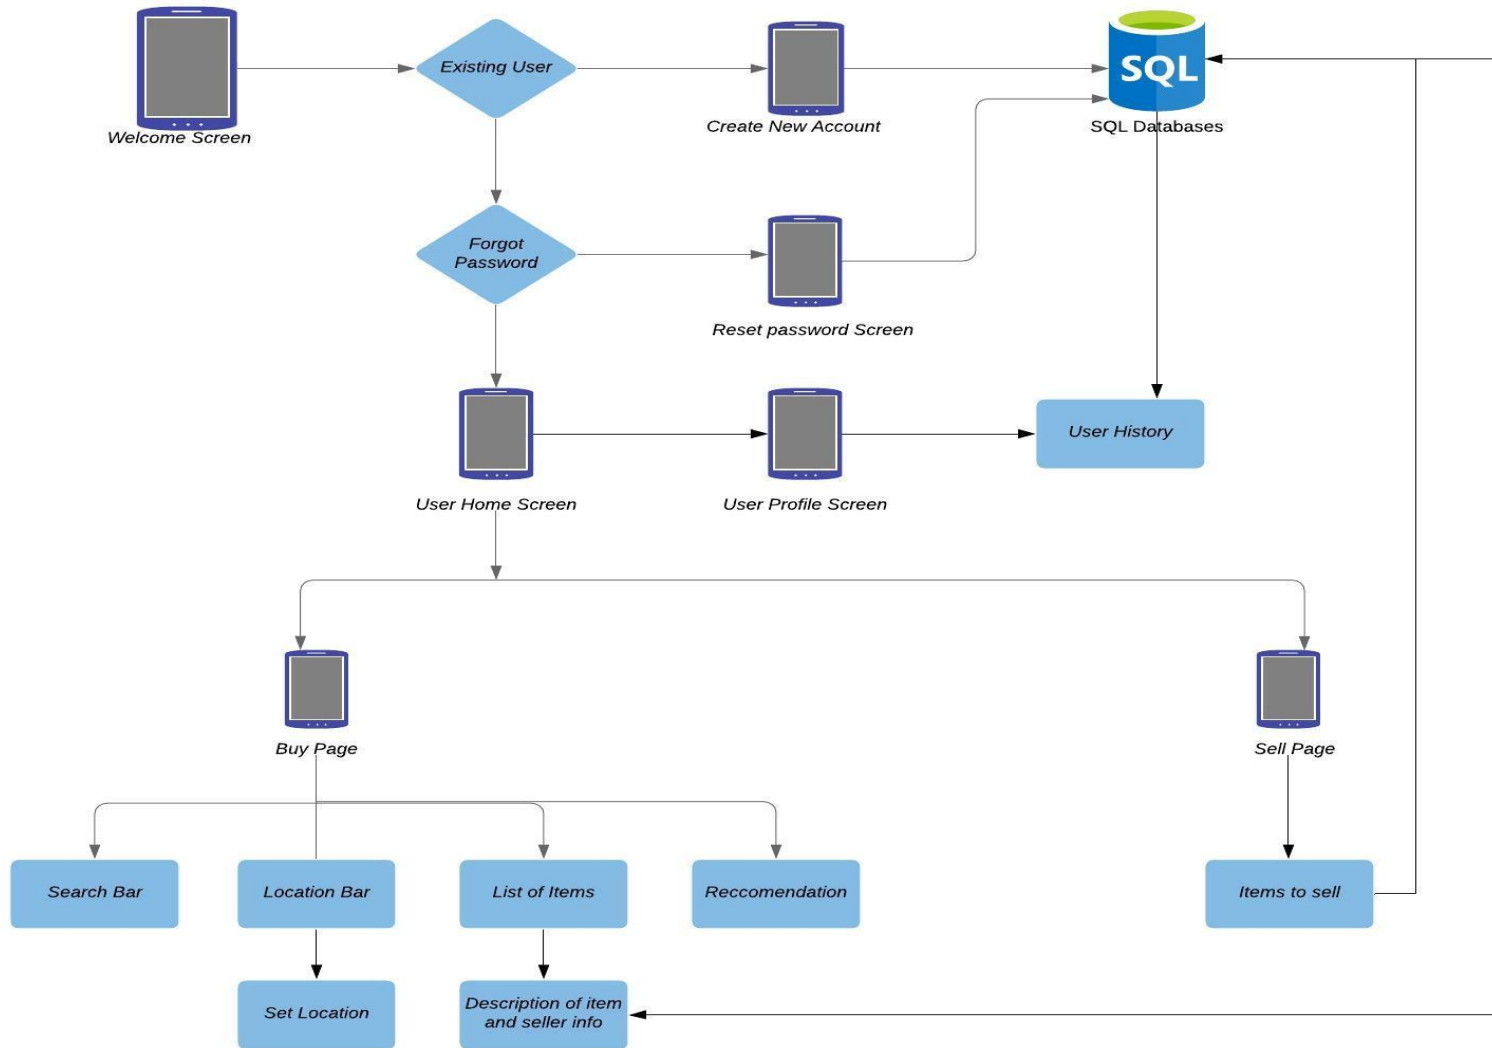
Welcome Screen

Existing User

Create New Account

SQL

SQL Databases

Forgot Password

Reset password Screen

User Home Screen

User Profile Screen

User History

Buy Page

Sell Page

Search Bar

Location Bar

List of Items

Reccomendation

Items to sell

Set Location

Description of item and seller info